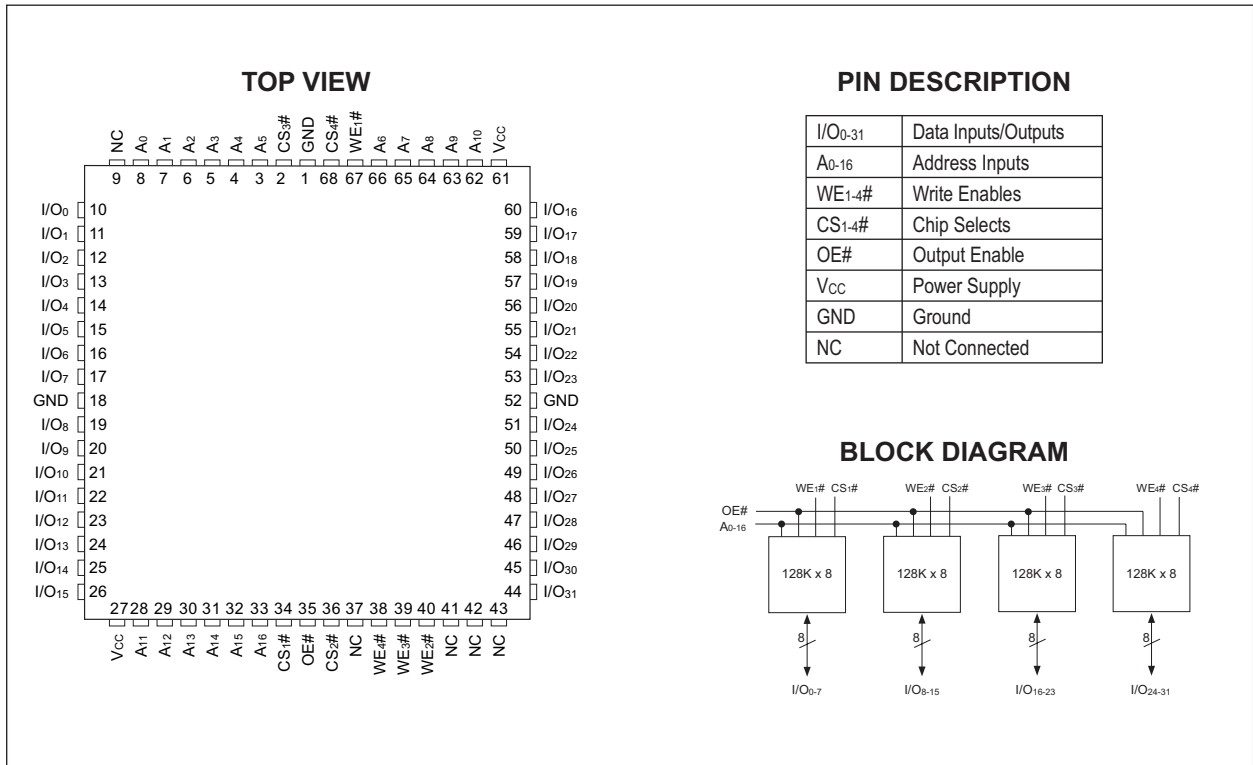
TOP VIEW

NC A$_0$ A$_1$ A$_2$ A$_3$ A$_4$ A$_5$ CS$_3$# GND CS$_4$# WE$_1$# A$_6$ A$_7$ A$_8$ A$_9$ A$_{10}$ V$_{CC}$

9 8 7 6 5 4 3 2 1 68 67 66 65 64 63 62 61

I/O$_0$ 10
I/O$_1$ 11
I/O$_2$ 12
I/O$_3$ 13
I/O$_4$ 14
I/O$_5$ 15
I/O$_6$ 16
I/O$_7$ 17
GND 18
I/O$_8$ 19
I/O$_9$ 20
I/O$_{10}$ 21
I/O$_{11}$ 22
I/O$_{12}$ 23
I/O$_{13}$ 24
I/O$_{14}$ 25
I/O$_{15}$ 26

60 I/O$_{16}$
59 I/O$_{17}$
58 I/O$_{18}$
57 I/O$_{19}$
56 I/O$_{20}$
55 I/O$_{21}$
54 I/O$_{22}$
53 I/O$_{23}$
52 GND
51 I/O$_{24}$
50 I/O$_{25}$
49 I/O$_{26}$
48 I/O$_{27}$
47 I/O$_{28}$
46 I/O$_{29}$
45 I/O$_{30}$
44 I/O$_{31}$

27 28 29 30 31 32 33 34 35 36 37 38 39 40 41 42 43

V$_{CC}$ A$_{11}$ A$_{12}$ A$_{13}$ A$_{14}$ A$_{15}$ A$_{16}$ CS$_1$# OE# CS$_2$# NC WE$_4$# WE$_3$# WE$_2$# NC NC NC

PIN DESCRIPTION

| I/O$_{0-31}$ | Data Inputs/Outputs |
|---|---|
| A$_{0-16}$ | Address Inputs |
| WE$_{1-4}$# | Write Enables |
| CS$_{1-4}$# | Chip Selects |
| OE# | Output Enable |
| V$_{CC}$ | Power Supply |
| GND | Ground |
| NC | Not Connected |

BLOCK DIAGRAM

WE$_1$# CS$_1$# WE$_2$# CS$_2$# WE$_3$# CS$_3$# WE$_4$# CS$_4$#

OE#
A$_{0-16}$

128K x 8
128K x 8
128K x 8
128K x 8

8 8 8 8

I/O$_{0-7}$ I/O$_{8-15}$ I/O$_{16-23}$ I/O$_{24-31}$